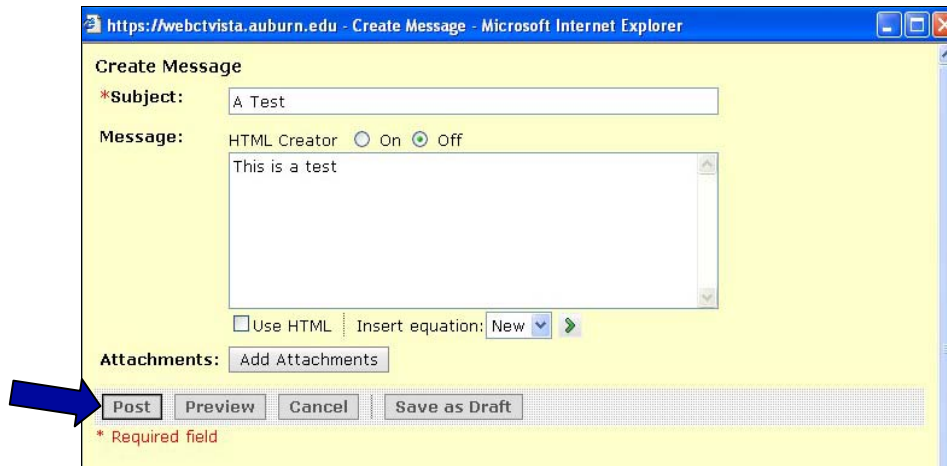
https://webctvista.auburn.edu - Create Message - Microsoft Internet Explorer

Create Message

*Subject: A Test

Message: HTML Creator On Off

This is a test

Use HTML Insert equation: New

Attachments: Add Attachments

Post Preview Cancel Save as Draft

* Required field